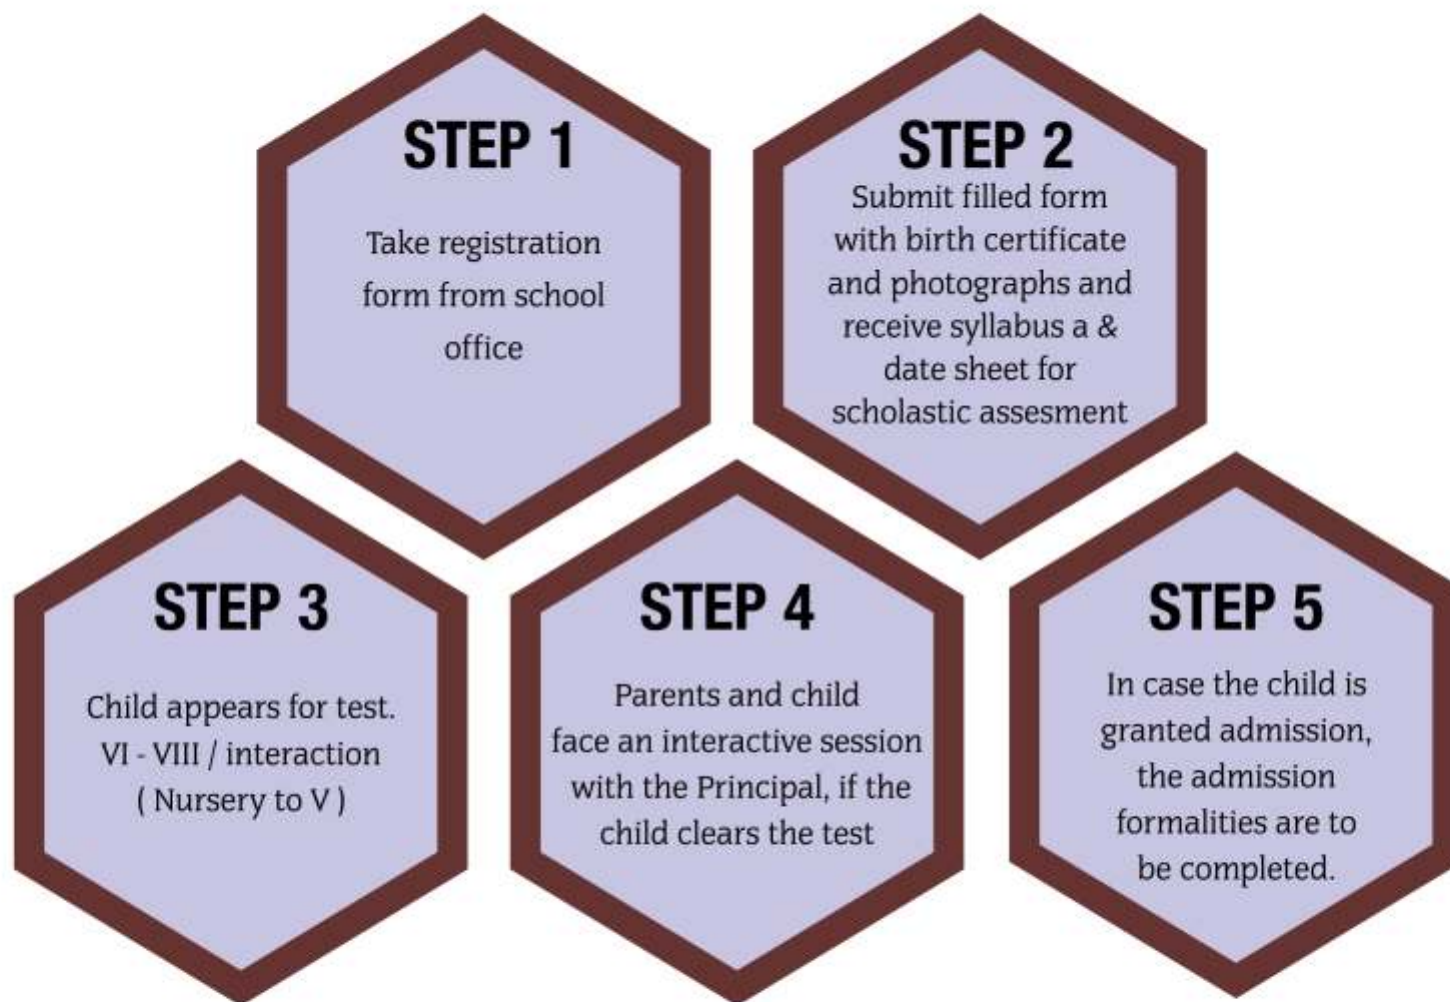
STEP 1

Take registration form from school office

STEP 2

Submit filled form with birth certificate and photographs and receive syllabus a & date sheet for scholastic assesment

STEP 3

Child appears for test. VI - VIII / interaction ( Nursery to V )

STEP 4

Parents and child face an interactive session with the Principal, if the child clears the test

STEP 5

In case the child is granted admission, the admission formalities are to be completed.